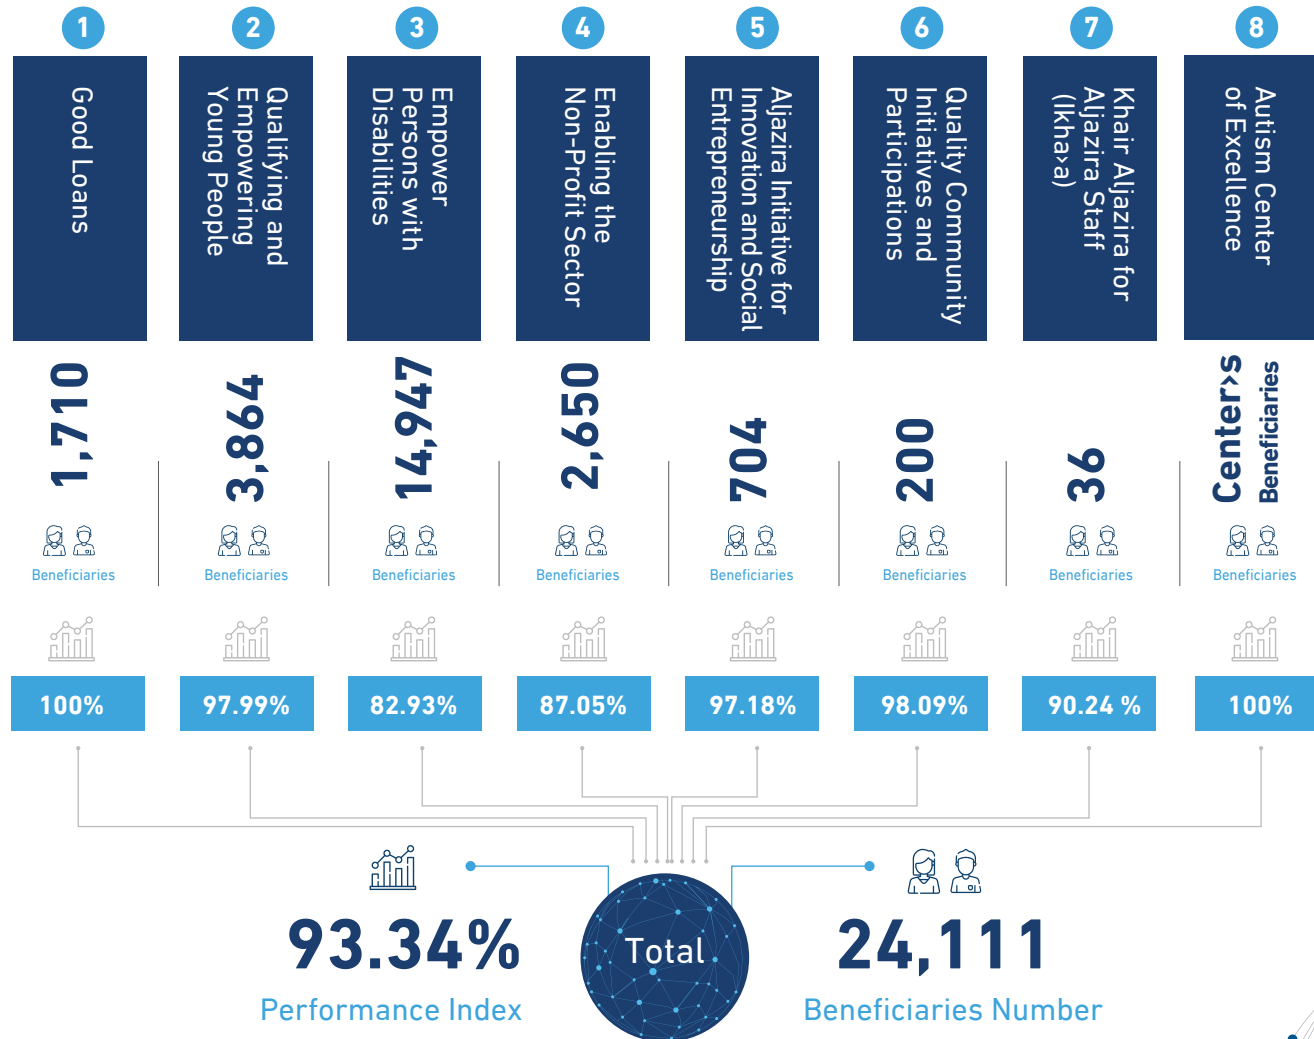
1
Good Loans
1,710
Beneficiaries
100%

2
Qualifying and Empowering Young People
3,864
Beneficiaries
97.99%

3
Empower Persons with Disabilities
14,947
Beneficiaries
82.93%

4
Enabling the Non-Profit Sector
2,650
Beneficiaries
87.05%

5
Aljazira Initiative for Innovation and Social Entrepreneurship
704
Beneficiaries
97.18%

6
Quality Community Initiatives and Participations
200
Beneficiaries
98.09%

7
Khair Aljazira for Aljazira Staff (Ikha›a)
36
Beneficiaries
90.24 %

8
Autism Center of Excellence
Center›s Beneficiaries
Beneficiaries
100%

93.34%
Performance Index

Total

24,111
Beneficiaries Number